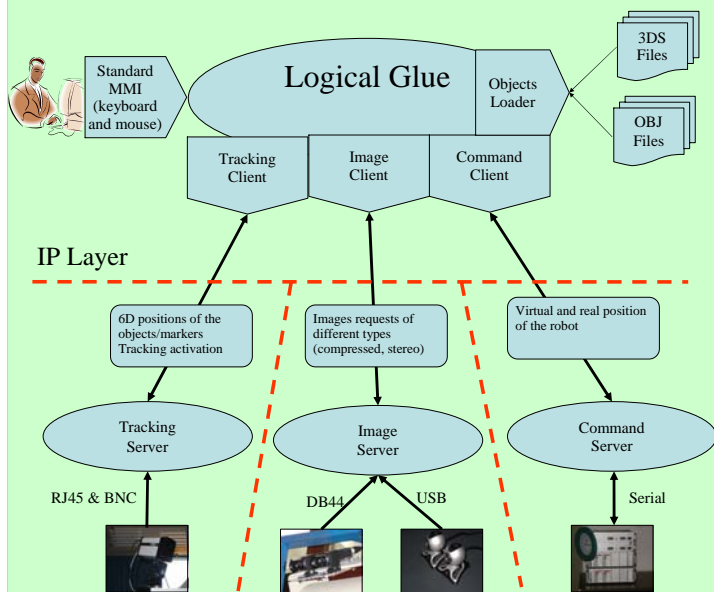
Standard MMI (keyboard and mouse)

Logical Glue

Objects Loader

3DS Files

OBJ Files

Tracking Client

Image Client

Command Client

IP Layer

6D positions of the objects/markers Tracking activation

Images requests of different types (compressed, stereo)

Virtual and real position of the robot

Tracking Server

Image Server

Command Server

RJ45 & BNC

DB44

USB

Serial